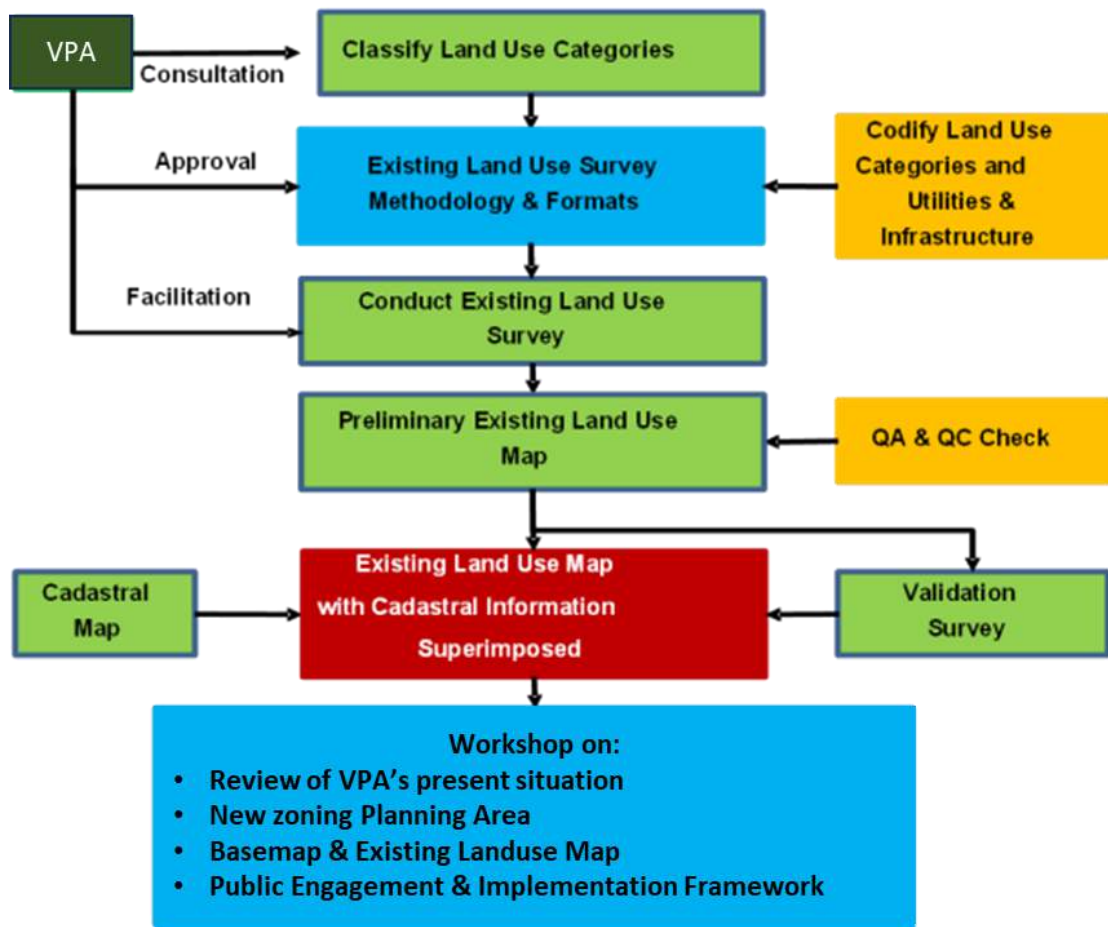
VPA

Consultation

Classify Land Use Categories

Approval

Existing Land Use Survey Methodology & Formats

Codify Land Use Categories and Utilities & Infrastructure

Facilitation

Conduct Existing Land Use Survey

Preliminary Existing Land Use Map

QA & QC Check

Cadastral Map

Existing Land Use Map with Cadastral Information Superimposed

Validation Survey

Workshop on:
• Review of VPA's present situation
• New zoning Planning Area
• Basemap & Existing Landuse Map
• Public Engagement & Implementation Framework